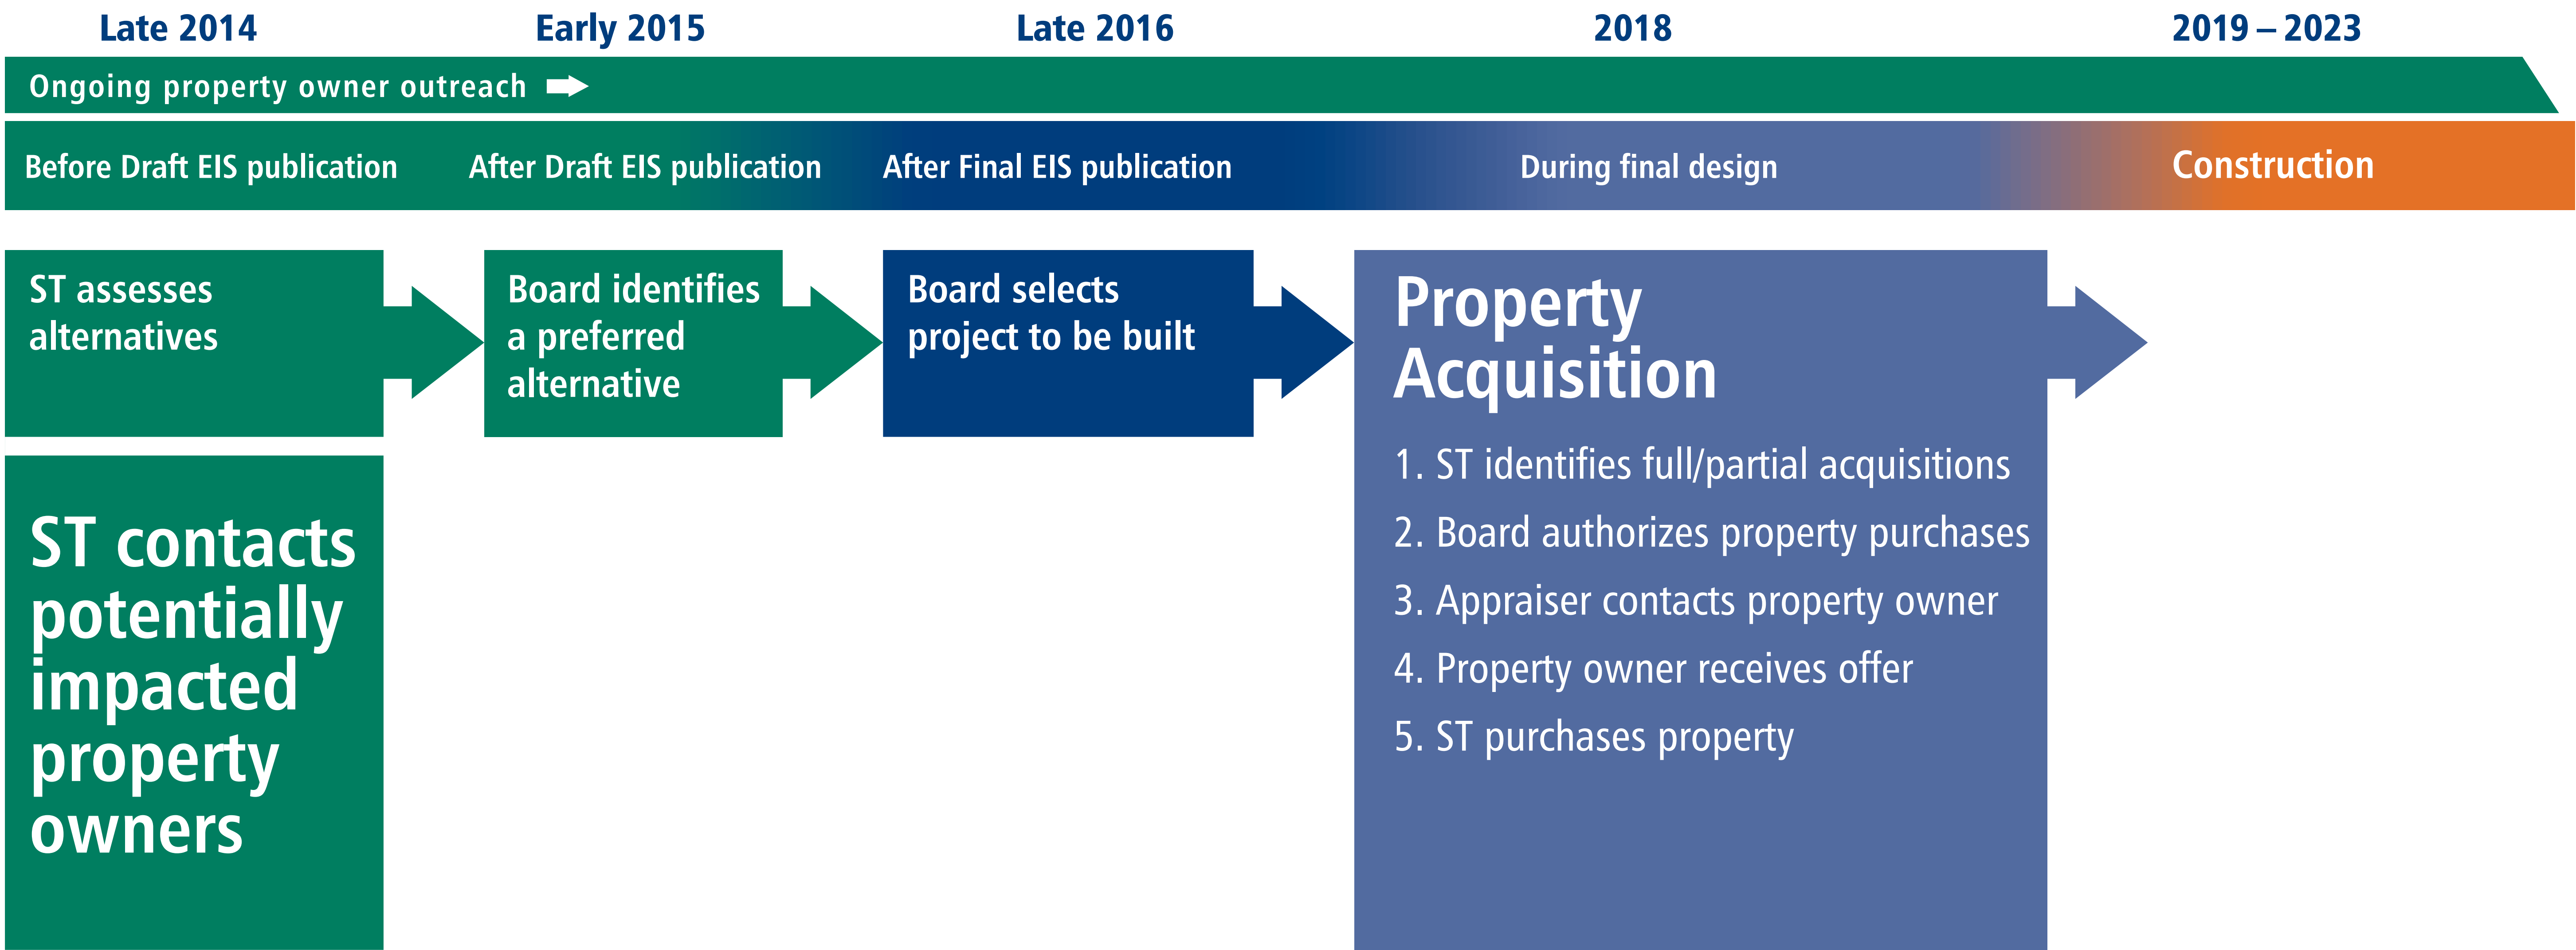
Late 2014

Early 2015

Late 2016

2018

2019 – 2023

Ongoing property owner outreach

Before Draft EIS publication

After Draft EIS publication

After Final EIS publication

During final design

Construction

ST assesses alternatives

Board identifies a preferred alternative

Board selects project to be built

Property Acquisition

1. ST identifies full/partial acquisitions
2. Board authorizes property purchases
3. Appraiser contacts property owner
4. Property owner receives offer
5. ST purchases property

ST contacts potentially impacted property owners